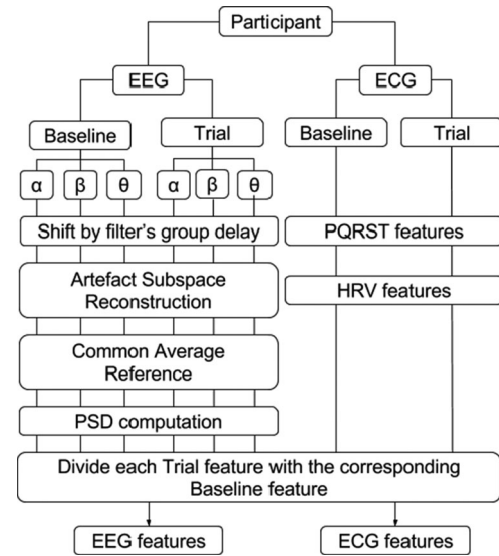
Participant

EEG

ECG

Baseline

Trial

Baseline

Trial

α β θ α β θ

Shift by filter's group delay

PQRST features

Artefact Subspace Reconstruction

HRV features

Common Average Reference

PSD computation

Divide each Trial feature with the corresponding Baseline feature

EEG features

ECG features